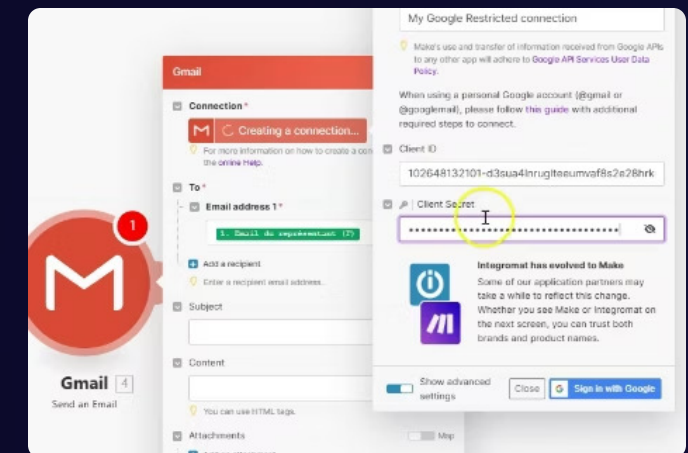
Gmail

Connection *

Creating a connection...

For more information on how to create a con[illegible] the online Help.

To *

Email address 1 *

1. Email du représentant (2)

Add a recipient

Enter a recipient email address.

Subject

Content

You can use HTML tags.

Attachments

Map

1

Gmail 4

Send an Email

My Google Restricted connection

Make's use and transfer of information received from Google APIs to any other app will adhere to Google API Services User Data Policy.

When using a personal Google account (@gmail or @googlemail), please follow this guide with additional required steps to connect.

Client ID

102648132101-d3sua4lnrugltesumvaf8s2e28hrk

Client Secret

••••••••••••••••••••••••••••••••••••

Integromat has evolved to Make

Some of our application partners may take a while to reflect this change. Whether you see Make or Integromat on the next screen, you can trust both brands and product names.

Show advanced settings

Close

Sign in with Google